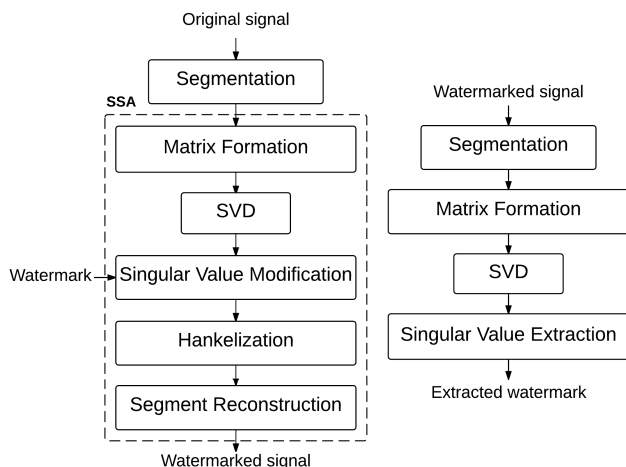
Original signal

Segmentation

SSA

Matrix Formation

SVD

Watermark

Singular Value Modification

Hankelization

Segment Reconstruction

Watermarked signal

Watermarked signal

Segmentation

Matrix Formation

SVD

Singular Value Extraction

Extracted watermark